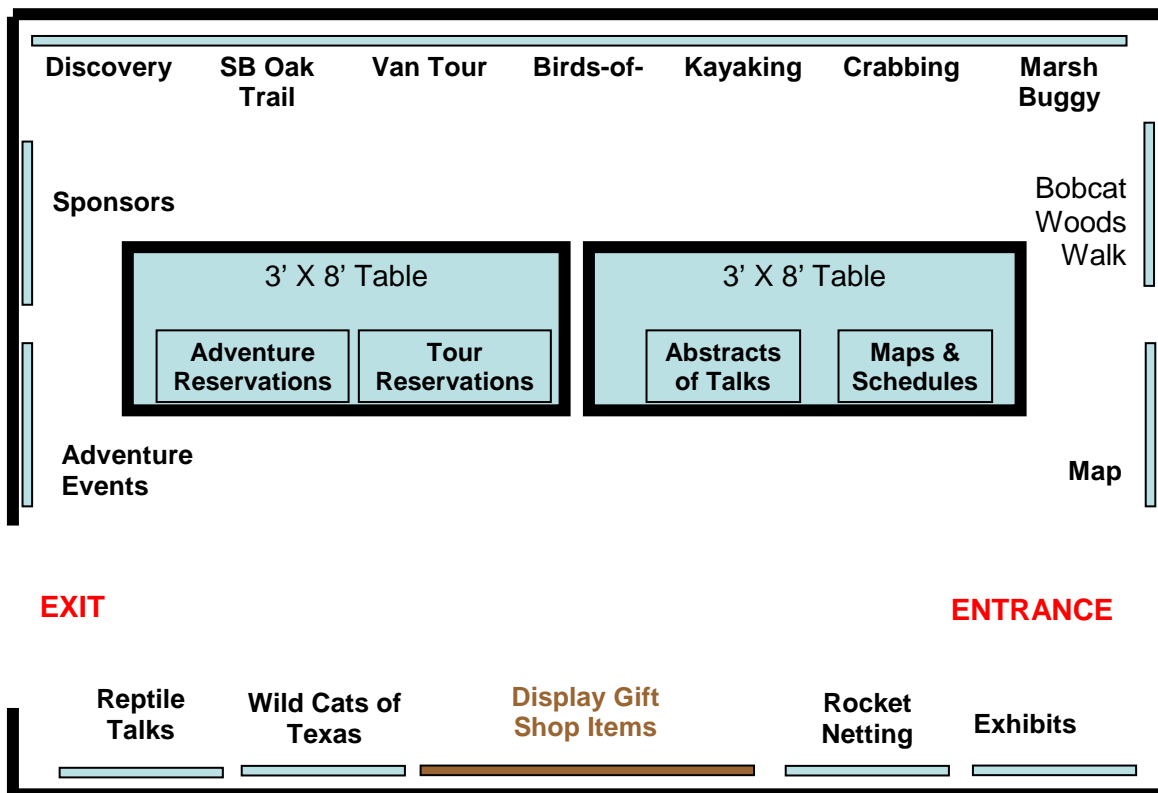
Discovery

SB Oak Trail

Van Tour

Birds-of-

Kayaking

Crabbing

Marsh Buggy

Sponsors

Bobcat Woods Walk

3’ X 8’ Table

Adventure Reservations

Tour Reservations

3’ X 8’ Table

Abstracts of Talks

Maps & Schedules

Adventure Events

Map

EXIT

ENTRANCE

Reptile Talks

Wild Cats of Texas

Display Gift Shop Items

Rocket Netting

Exhibits